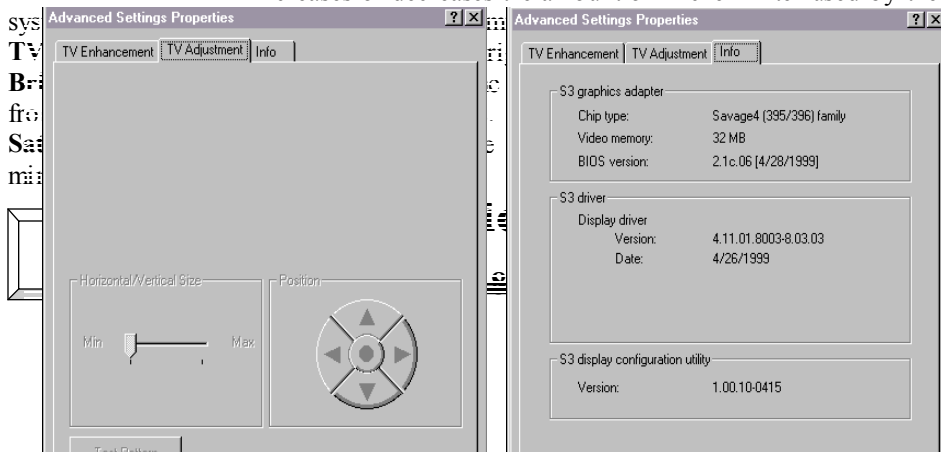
sys
TV
Bri
fro
Sat
mi

Advanced Settings Properties
?
X
TV Enhancement
TV Adjustment
Info

Horizontal/Vertical Size
Min
Max
Position
Test Pattern

Advanced Settings Properties
?
X
TV Enhancement
TV Adjustment
Info

S3 graphics adapter
Chip type: Savage4 (395/396) family
Video memory: 32 MB
BIOS version: 2.1c.06 [4/28/1999]

S3 driver
Display driver
Version: 4.11.01.8003-8.03.03
Date: 4/26/1999

S3 display configuration utility
Version: 1.00.10-0415